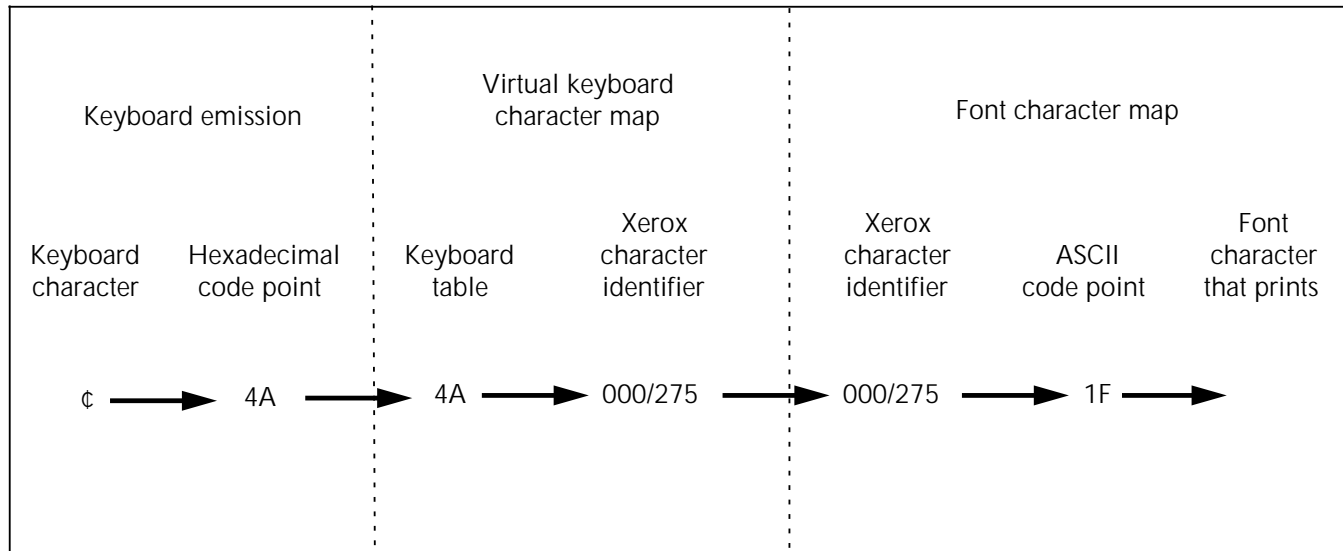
Keyboard emission

Virtual keyboard character map

Font character map

Keyboard character

Hexadecimal code point

Keyboard table

Xerox character identifier

Xerox character identifier

ASCII code point

Font character that prints

¢

4A

4A

000/275

000/275

1F